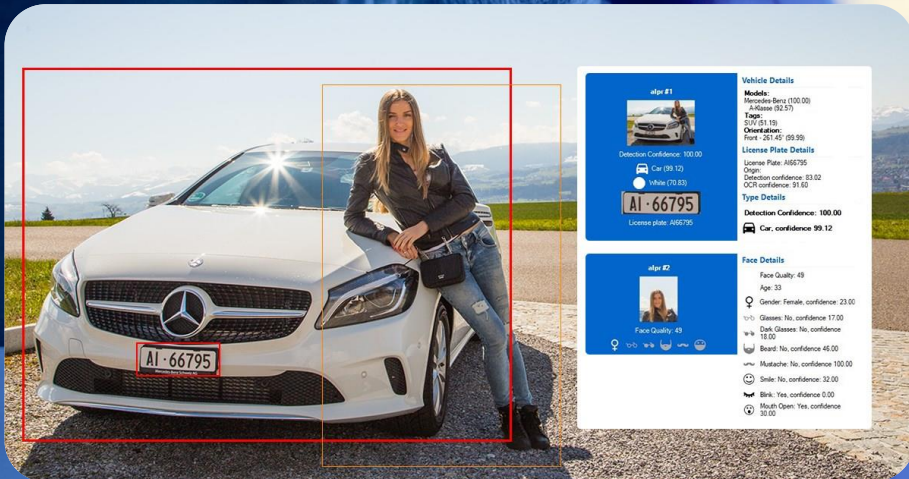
AI·66795

alpr #1

Detection Confidence: 100.00

Car (99.12)

White (70.83)

AI·66795

License plate: AI66795

Vehicle Details

Models:
Mercedes-Benz (100.00)
A-Klasse (92.57)
Tags:
SUV (51.19)
Orientation:
Front - 261.45° (99.99)

License Plate Details

License Plate: AI66795
Origin:
Detection confidence: 83.02
OCR confidence: 91.60

Type Details

Detection Confidence: 100.00

Car, confidence 99.12

alpr #2

Face Quality: 49

Face Details

Face Quality: 49

Age: 33

Gender: Female, confidence: 23.00

Glasses: No, confidence 17.00

Dark Glasses: No, confidence 18.00

Beard: No, confidence 46.00

Mustache: No, confidence 100.00

Smile: No, confidence: 32.00

Blink: Yes, confidence 0.00

Mouth Open: Yes, confidence 30.00